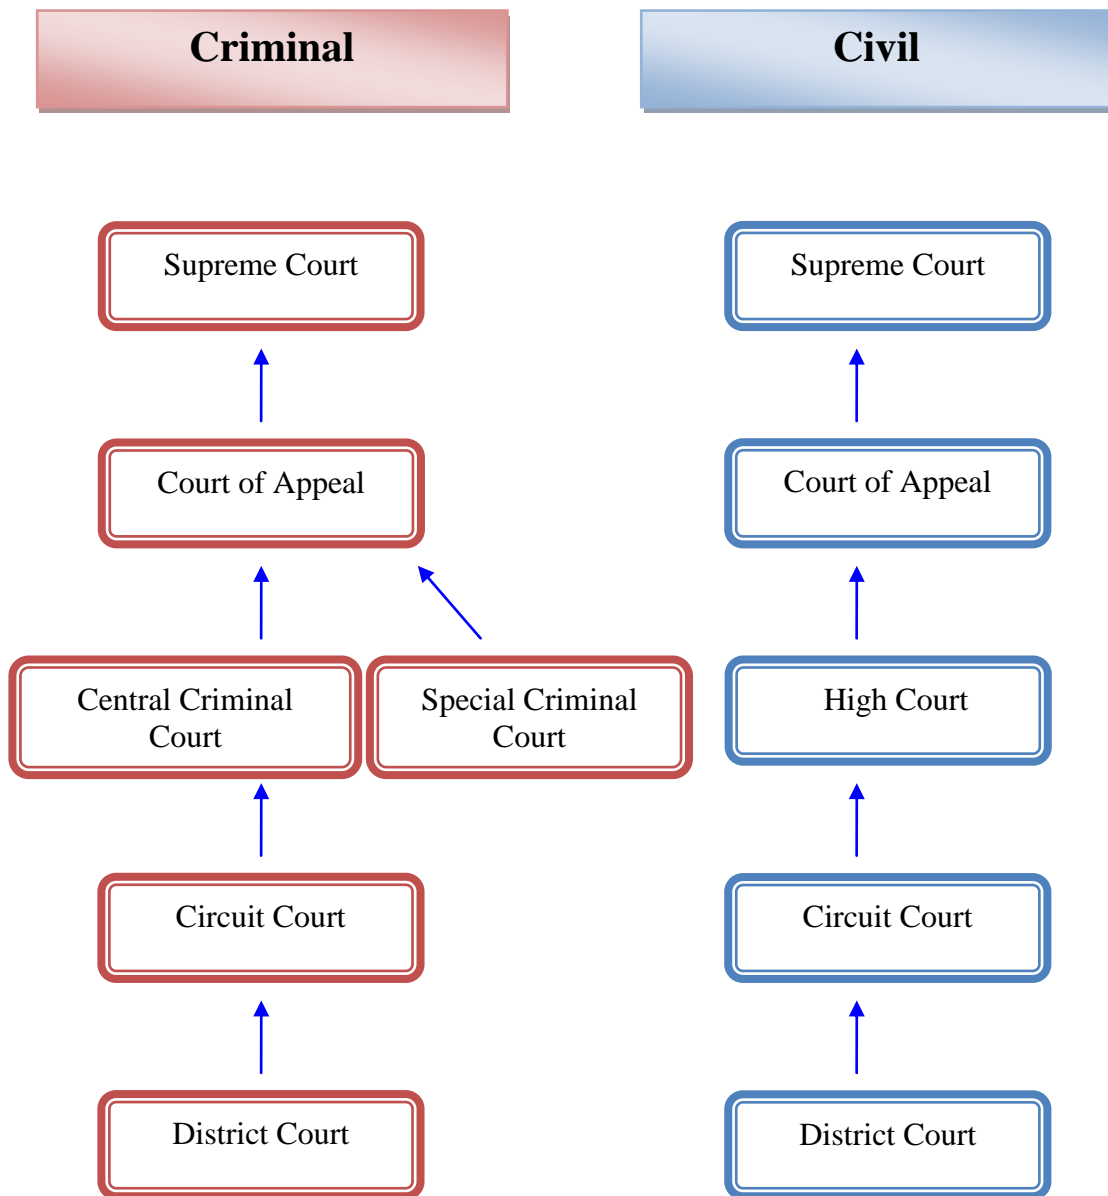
Criminal

Supreme Court

Court of Appeal

Central Criminal Court

Special Criminal Court

Circuit Court

District Court

Civil

Supreme Court

Court of Appeal

High Court

Circuit Court

District Court